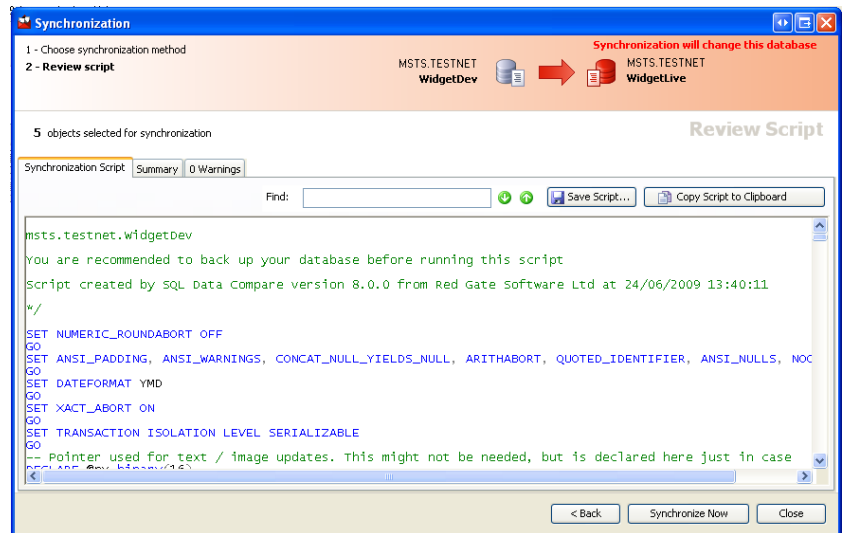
Synchronization

1 - Choose synchronization method
2 - Review script

MSTS.TESTNET
WidgetDev

Synchronization will change this database
MSTS.TESTNET
WidgetLive

5 objects selected for synchronization

Review Script

Synchronization Script | Summary | 0 Warnings

Find:

Save Script...

Copy Script to Clipboard

msts.testnet.WidgetDev

You are recommended to back up your database before running this script

Script created by SQL Data Compare version 8.0.0 from Red Gate Software Ltd at 24/06/2009 13:40:11

*/

SET NUMERIC_ROUNDABORT OFF
GO
SET ANSI_PADDING, ANSI_WARNINGS, CONCAT_NULL_YIELDS_NULL, ARITHABORT, QUOTED_IDENTIFIER, ANSI_NULLS, NOC
GO
SET DATEFORMAT YMD
GO
SET XACT_ABORT ON
GO
SET TRANSACTION ISOLATION LEVEL SERIALIZABLE
GO
-- Pointer used for text / image updates. This might not be needed, but is declared here just in case
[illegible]

< Back
Synchronize Now
Close